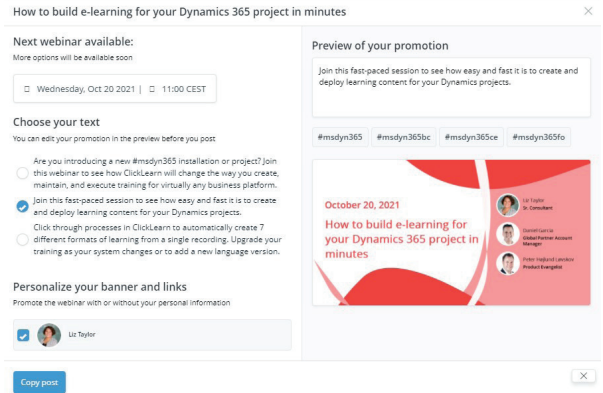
How to build e-learning for your Dynamics 365 project in minutes

×

Next webinar available:

More options will be available soon

Wednesday, Oct 20 2021 | 11:00 CEST

Choose your text

You can edit your promotion in the preview before you post

Are you introducing a new #msdyn365 installation or project? Join this webinar to see how ClickLearn will change the way you create, maintain, and execute training for virtually any business platform.

Join this fast-paced session to see how easy and fast it is to create and deploy learning content for your Dynamics projects.

Click through processes in ClickLearn to automatically create 7 different formats of learning from a single recording. Upgrade your training as your system changes or to add a new language version.

Personalize your banner and links

Promote the webinar with or without your personal information

Liz Taylor

Preview of your promotion

Join this fast-paced session to see how easy and fast it is to create and deploy learning content for your Dynamics projects.

#msdyn365 #msdyn365bc #msdyn365ce #msdyn365fo

October 20, 2021

How to build e-learning for your Dynamics 365 project in minutes

Liz Taylor
Sr. Consultant

Daniel Garcia
Global Partner Account Manager

Peter Højlund Lassen
Product Evangelist

Copy post

×